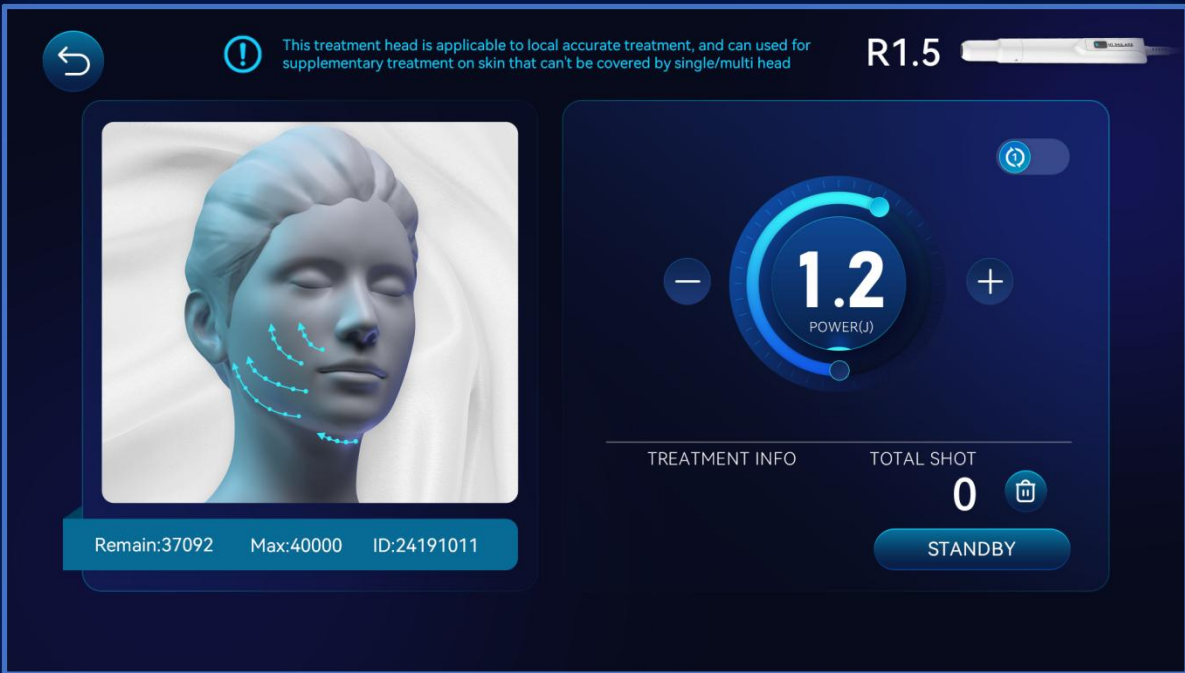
This treatment head is applicable to local accurate treatment, and can used for supplementary treatment on skin that can't be covered by single/multi head

R1.5

1.2
POWER(J)

TREATMENT INFO

TOTAL SHOT

0

STANDBY

Remain:37092 Max:40000 ID:24191011